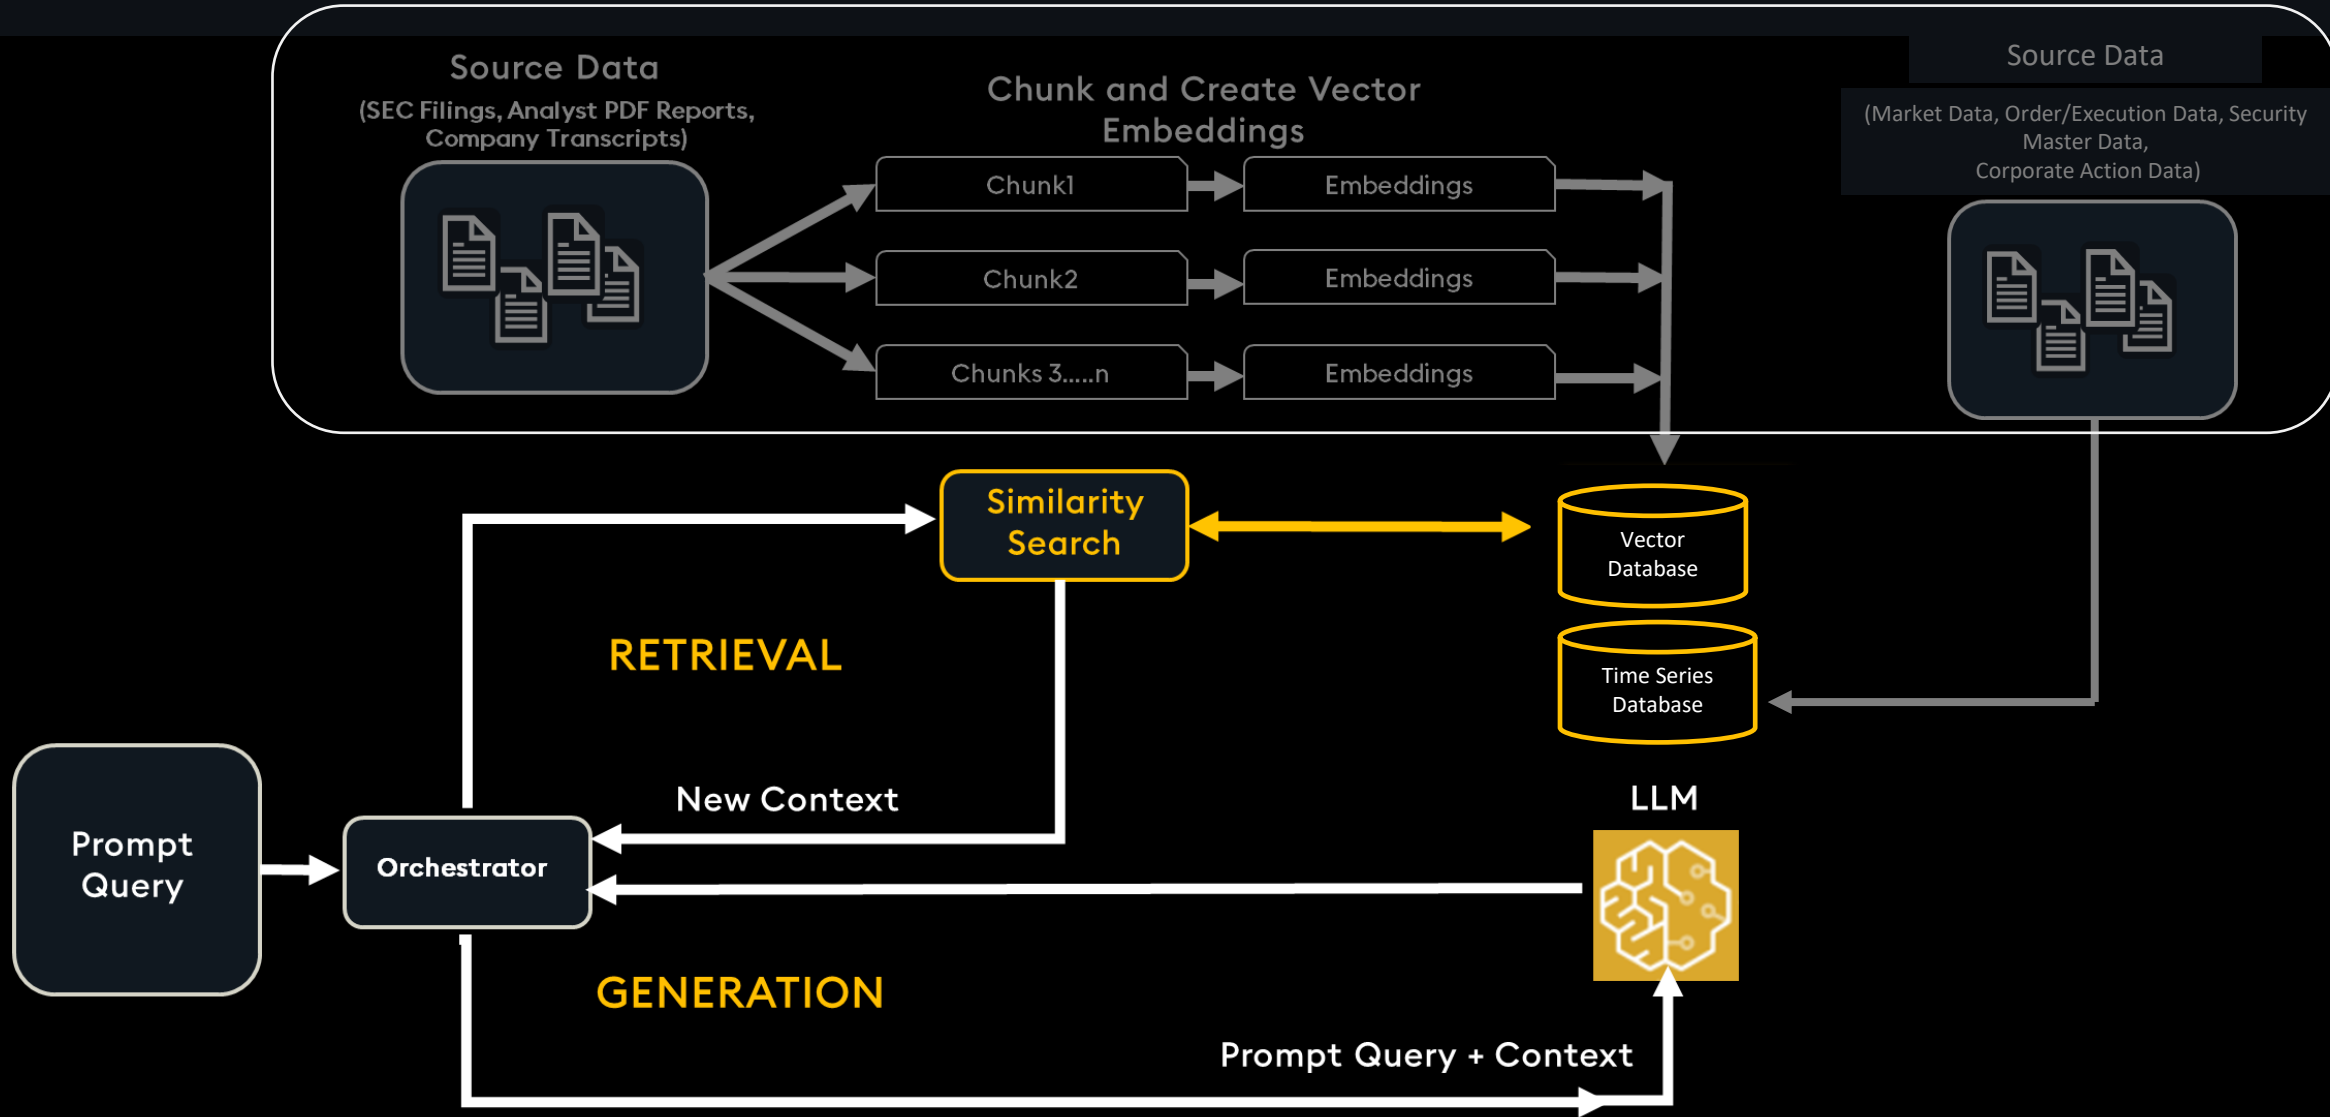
Source Data
(SEC Filings, Analyst PDF Reports, Company Transcripts)

Chunk and Create Vector Embeddings

Chunk1

Embeddings

Chunk2

Embeddings

Chunks 3.....n

Embeddings

Source Data
(Market Data, Order/Execution Data, Security Master Data, Corporate Action Data)

Similarity Search

Vector Database

Time Series Database

RETRIEVAL

New Context

LLM

Prompt Query

Orchestrator

GENERATION

Prompt Query + Context